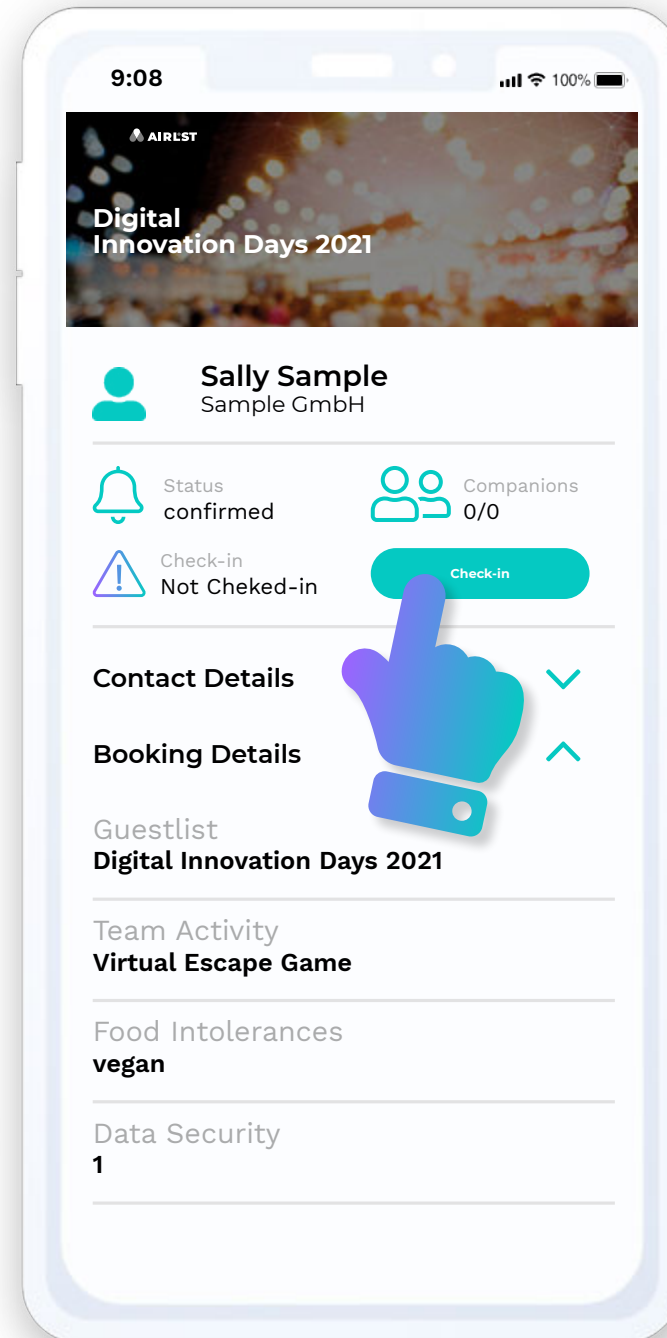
9:08 100%

AIRLST

Digital Innovation Days 2021

Sally Sample
Sample GmbH

Status
confirmed

Companions
0/0

Check-in
Not Cheked-in

Check-in

Contact Details

Booking Details

Guestlist
Digital Innovation Days 2021

Team Activity
Virtual Escape Game

Food Intolerances
vegan

Data Security
1